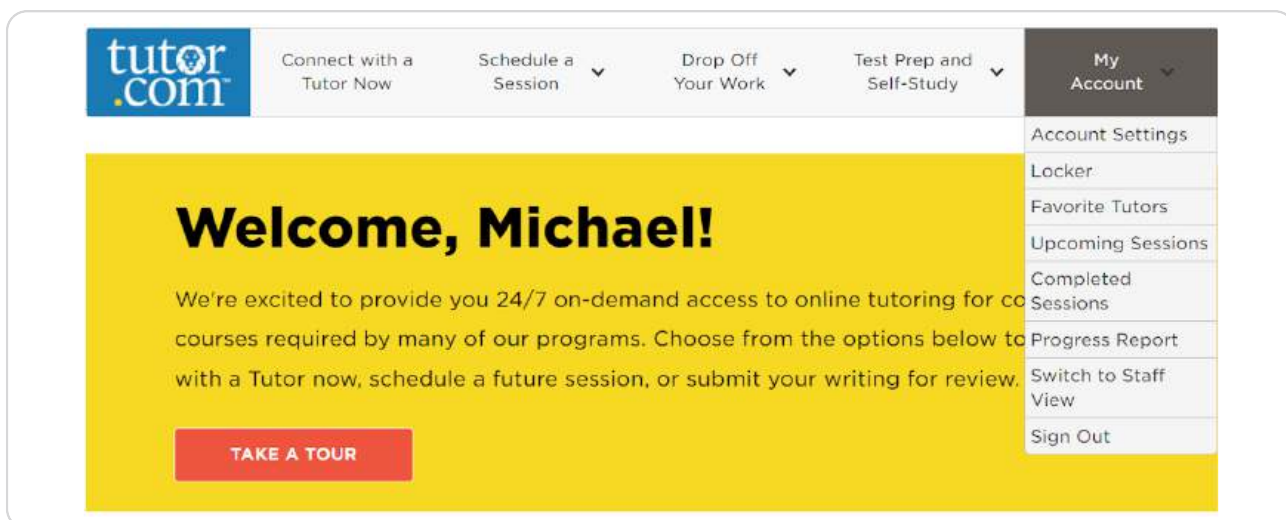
tutor.com™

Connect with a Tutor Now

Schedule a Session

Drop Off Your Work

Test Prep and Self-Study

My Account

Account Settings

Locker

Favorite Tutors

Upcoming Sessions

Completed Sessions

Progress Report

Switch to Staff View

Sign Out

Welcome, Michael!

We're excited to provide you 24/7 on-demand access to online tutoring for co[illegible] courses required by many of our programs. Choose from the options below to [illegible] with a Tutor now, schedule a future session, or submit your writing for review.

TAKE A TOUR